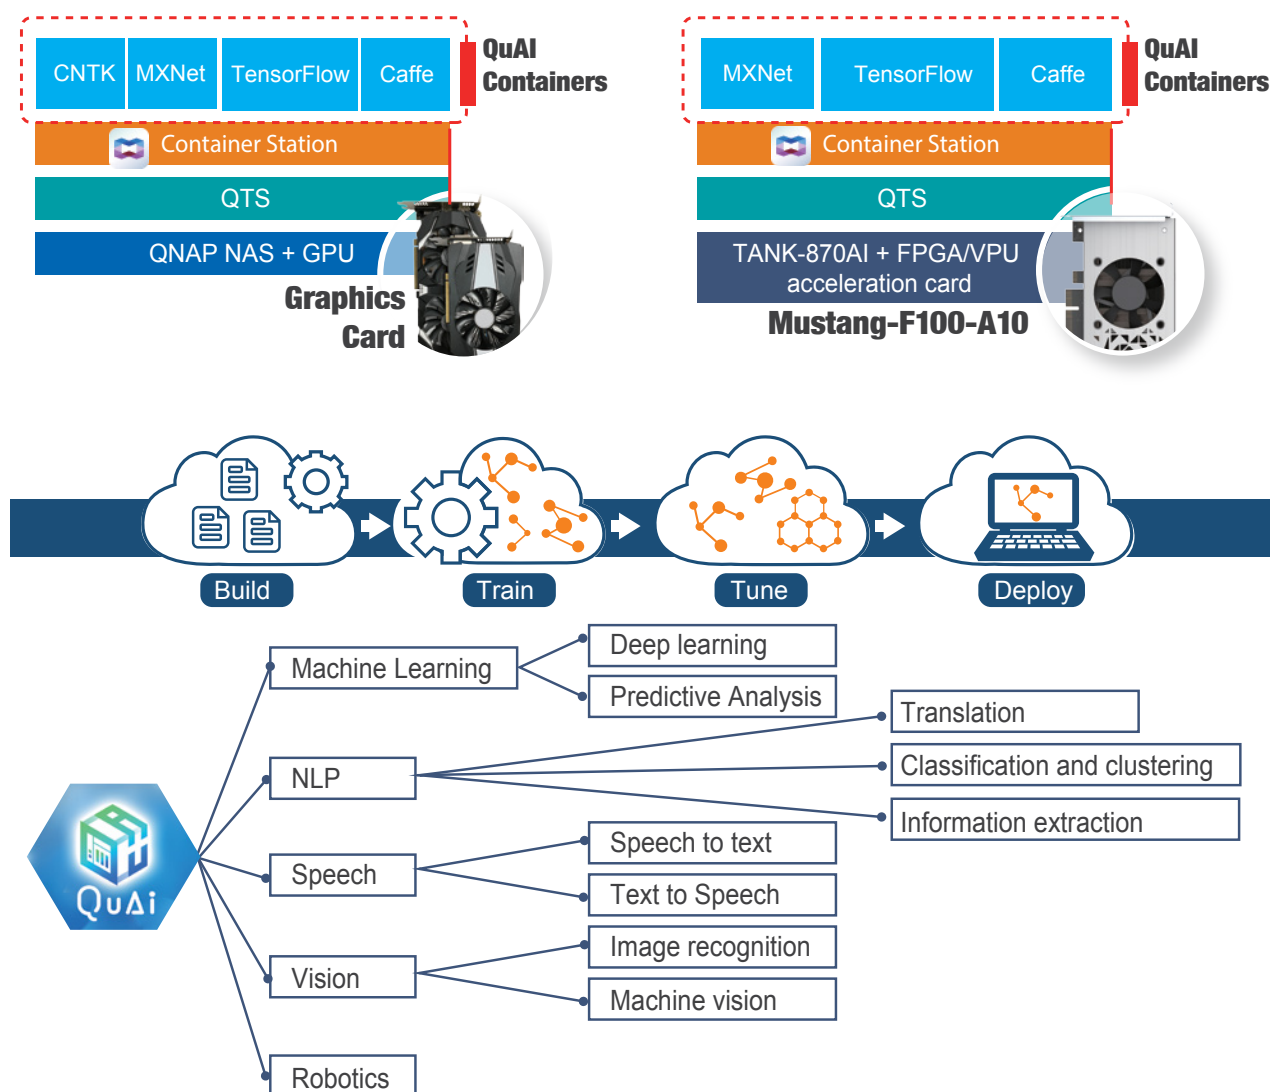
CNTK MXNet TensorFlow Caffe

QuAI Containers

Container Station

QTS

QNAP NAS + GPU

Graphics Card

MXNet TensorFlow Caffe

QuAI Containers

Container Station

QTS

TANK-870AI + FPGA/VPU acceleration card

Mustang-F100-A10

Build

Train

Tune

Deploy

QuAi

Machine Learning

Deep learning

Predictive Analysis

NLP

Translation

Classification and clustering

Information extraction

Speech

Speech to text

Text to Speech

Vision

Image recognition

Machine vision

Robotics